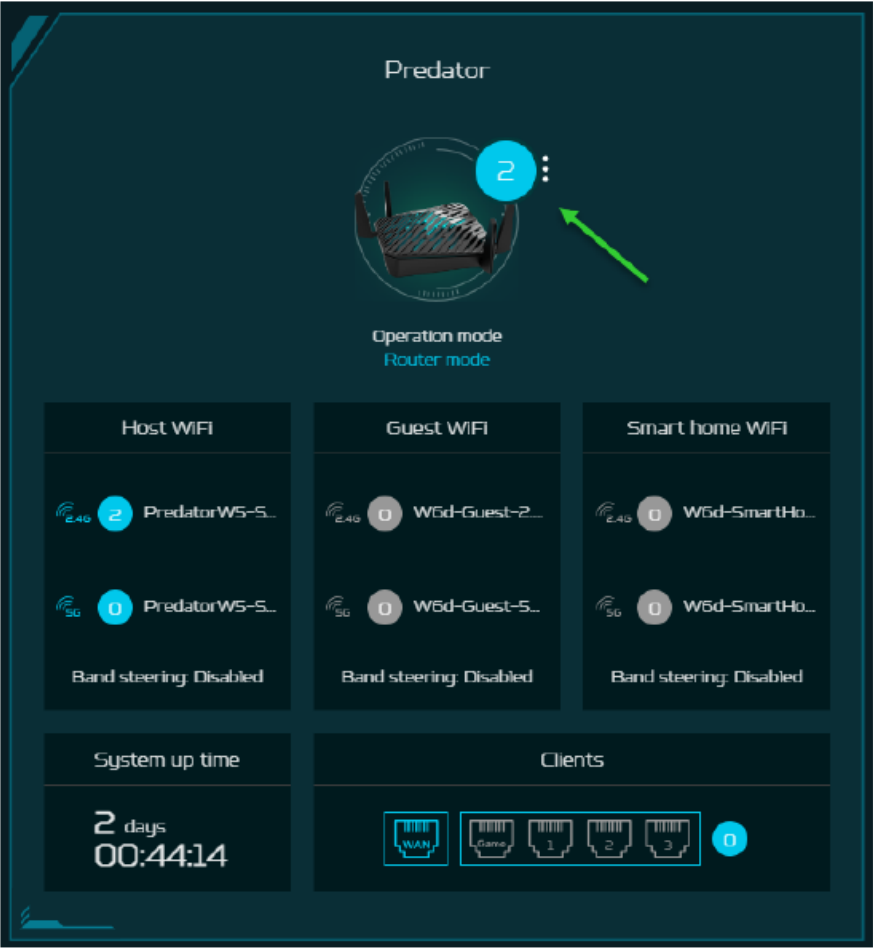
Predator

2

Operation mode
Router mode

Host WiFi

2.4G 2 PredatorW5-S...

5G 0 PredatorW5-S...

Band steering: Disabled

Guest WiFi

2.4G 0 W6d-Guest-2...

5G 0 W6d-Guest-5...

Band steering: Disabled

Smart home WiFi

2.4G 0 W6d-SmartHo...

5G 0 W6d-SmartHo...

Band steering: Disabled

System up time

2 days
00:44:14

Clients

WAN Game 1 2 3 0